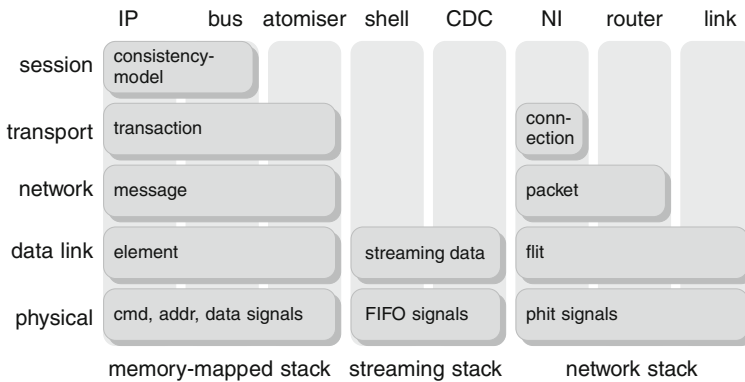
IP bus atomiser shell CDC NI router link

session
consistency-model

transport
transaction
connection

network
message
packet

data link
element
streaming data
flit

physical
cmd, addr, data signals
FIFO signals
phit signals

memory-mapped stack streaming stack network stack